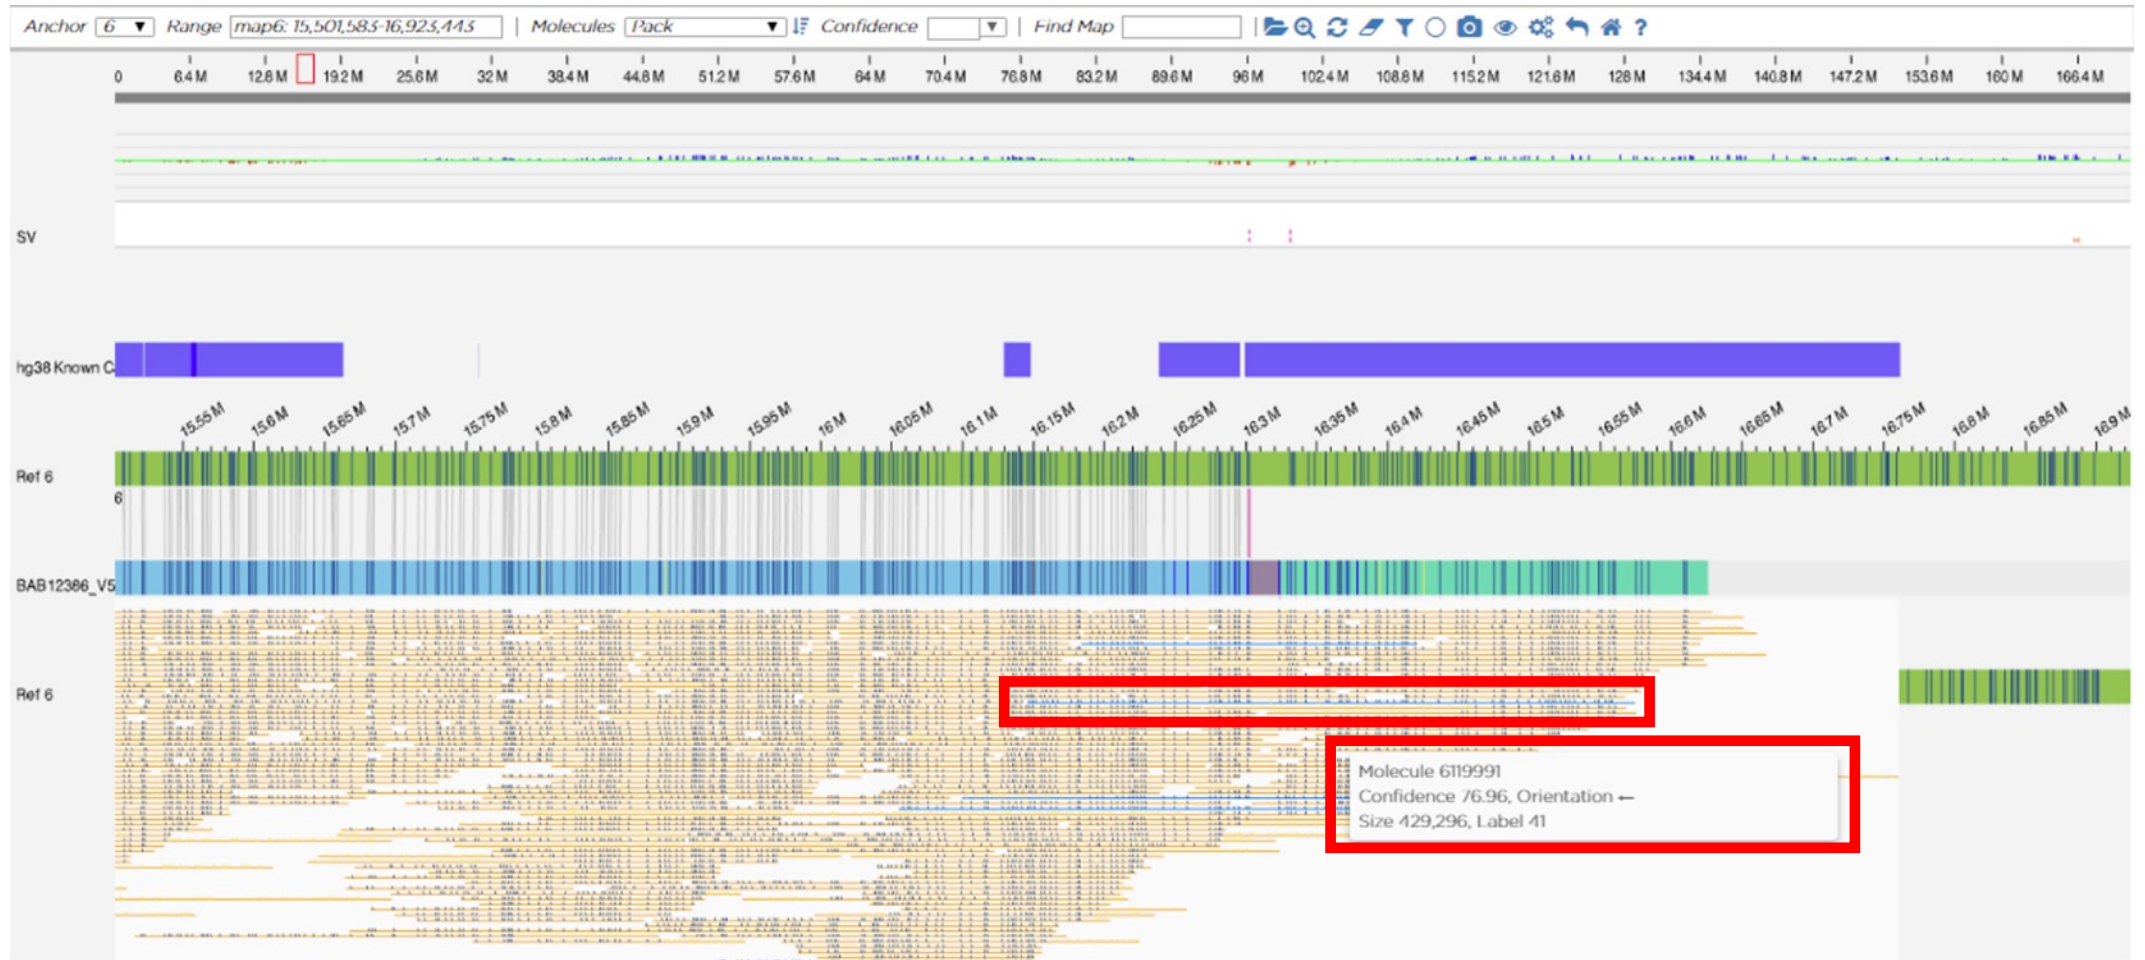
Anchor 6 Range map6: 15,501,583-16,923,443 Molecules Pack Confidence Find Map

0 6.4 M 12.8 M 19.2 M 25.6 M 32 M 38.4 M 44.8 M 51.2 M 57.6 M 64 M 70.4 M 76.8 M 83.2 M 89.6 M 96 M 102.4 M 108.8 M 115.2 M 121.6 M 128 M 134.4 M 140.8 M 147.2 M 153.6 M 160 M 166.4 M

SV

hg38 Known C

15.55 M 15.6 M 15.65 M 15.7 M 15.75 M 15.8 M 15.85 M 15.9 M 15.95 M 16 M 16.05 M 16.1 M 16.15 M 16.2 M 16.25 M 16.3 M 16.35 M 16.4 M 16.45 M 16.5 M 16.55 M 16.6 M 16.65 M 16.7 M 16.75 M 16.8 M 16.85 M 16.9 M

Ref 6

6

BAB12386_V5

Ref 6

Molecule 6119991
Confidence 76.96, Orientation ←
Size 429,296, Label 41